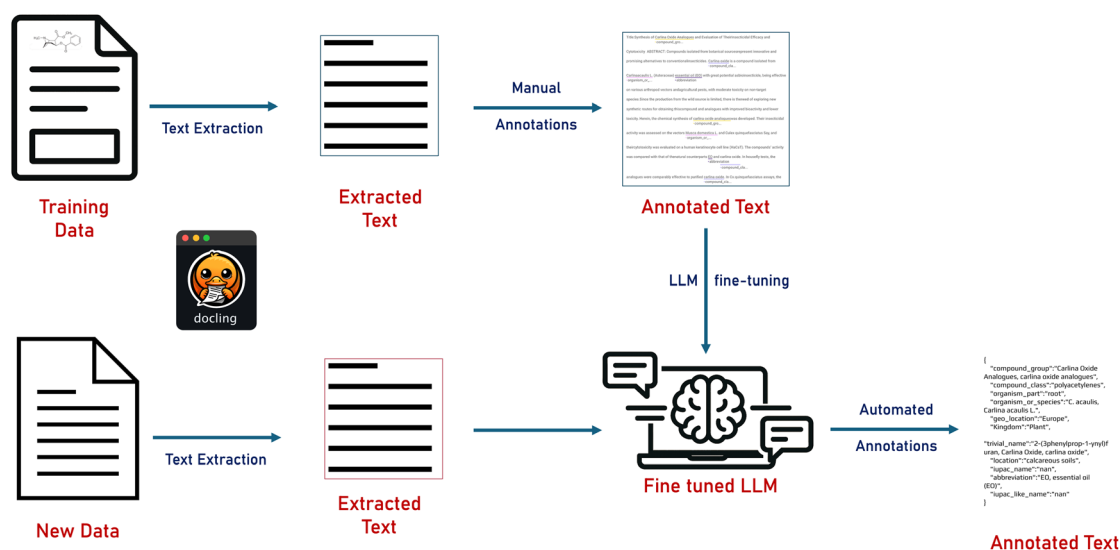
Training Data

Text Extraction

Extracted Text

Manual Annotations

Title:Synthesis of Carlina Oxide Analogues and Evaluation of Their Insecticidal Efficacy and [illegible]

Annotated Text

LLM fine-tuning

docling

New Data

Text Extraction

Extracted Text

Fine tuned LLM

Automated Annotations

{
"compound_group":"Carlina Oxide Analogues, carlina oxide analogues",
"compound_class":"polyacetylenes",
"organism_part":"root",
"organism_or_species":"C. acaulis, Carlina acaulis L.",
"geo_location":"Europe",
"Kingdom":"Plant",

"trivial_name":"2-(3phenylprop-1-ynyl)furan, Carlina Oxide, carlina oxide",
"location":"calcareous soils",
"iupac_name":"nan",
"abbreviation":"EO, essential oil (EO)",
"iupac_like_name":"nan"
}

Annotated Text